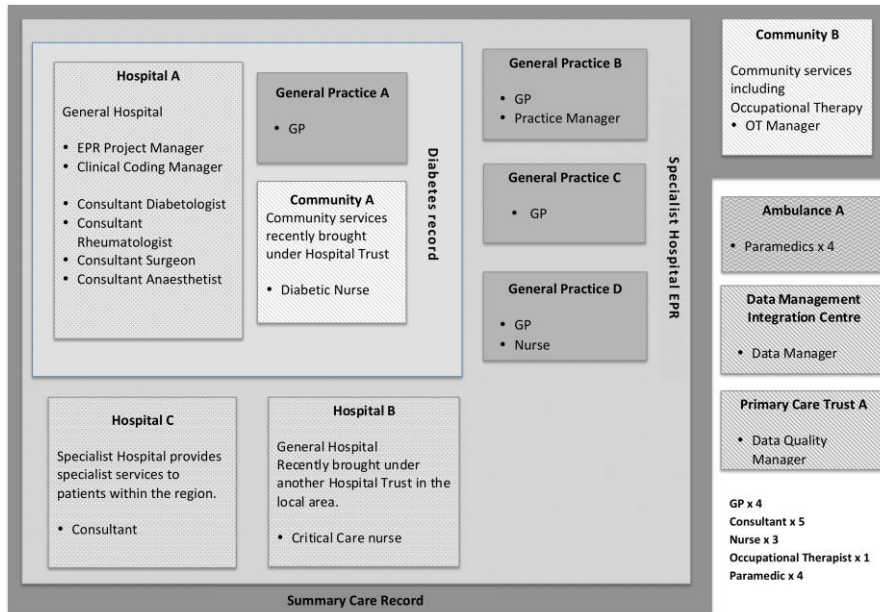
Hospital A

General Hospital

- EPR Project Manager
- Clinical Coding Manager
- Consultant Diabetologist
- Consultant Rheumatologist
- Consultant Surgeon
- Consultant Anaesthetist

General Practice A

- GP

Community A

Community services recently brought under Hospital Trust

- Diabetic Nurse

Diabetes record

General Practice B

- GP
- Practice Manager

General Practice C

- GP

General Practice D

- GP
- Nurse

Specialist Hospital EPR

Community B

Community services including Occupational Therapy

- OT Manager

Ambulance A

- Paramedics x 4

Data Management Integration Centre

- Data Manager

Primary Care Trust A

- Data Quality Manager

Hospital C

Specialist Hospital provides specialist services to patients within the region.

- Consultant

Hospital B

General Hospital
Recently brought under another Hospital Trust in the local area.

- Critical Care nurse

GP x 4
Consultant x 5
Nurse x 3
Occupational Therapist x 1
Paramedic x 4

Summary Care Record